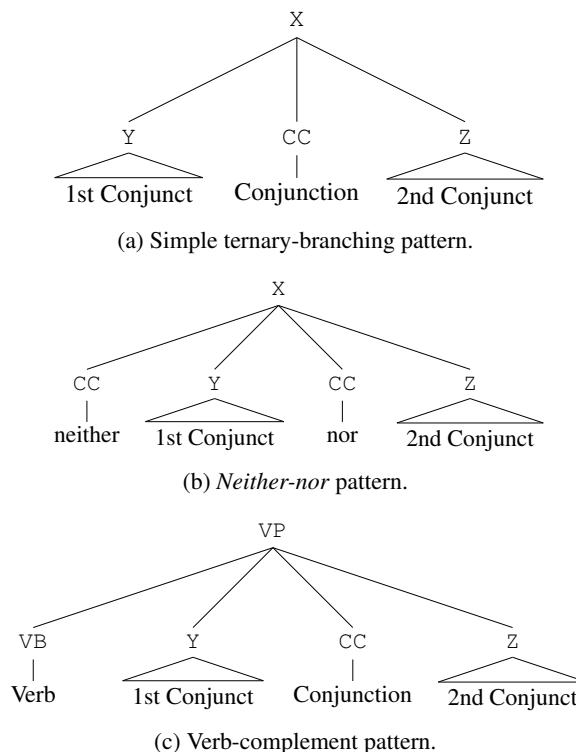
X

Y

CC

Z

1st Conjunct

Conjunction

2nd Conjunct

(a) Simple ternary-branching pattern.

X

CC

Y

CC

Z

neither

1st Conjunct

nor

2nd Conjunct

(b) *Neither-nor* pattern.

VP

VB

Y

CC

Z

Verb

1st Conjunct

Conjunction

2nd Conjunct

(c) Verb-complement pattern.